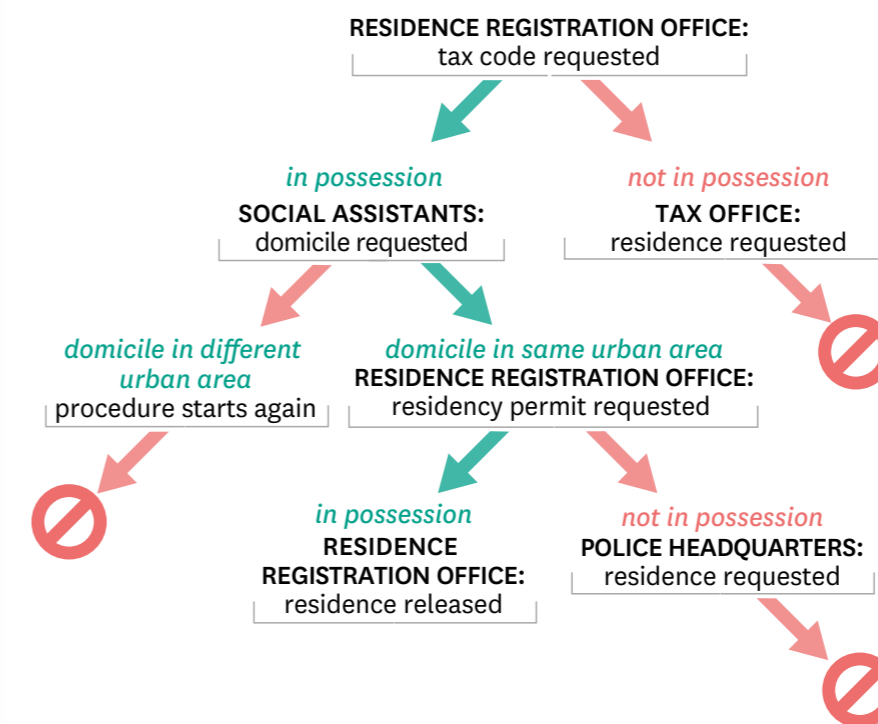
RESIDENCE REGISTRATION OFFICE:
tax code requested

in possession
SOCIAL ASSISTANTS:
domicile requested

not in possession
TAX OFFICE:
residence requested

domicile in different urban area
procedure starts again

domicile in same urban area
RESIDENCE REGISTRATION OFFICE:
residency permit requested

in possession
RESIDENCE REGISTRATION OFFICE:
residence released

not in possession
POLICE HEADQUARTERS:
residence requested